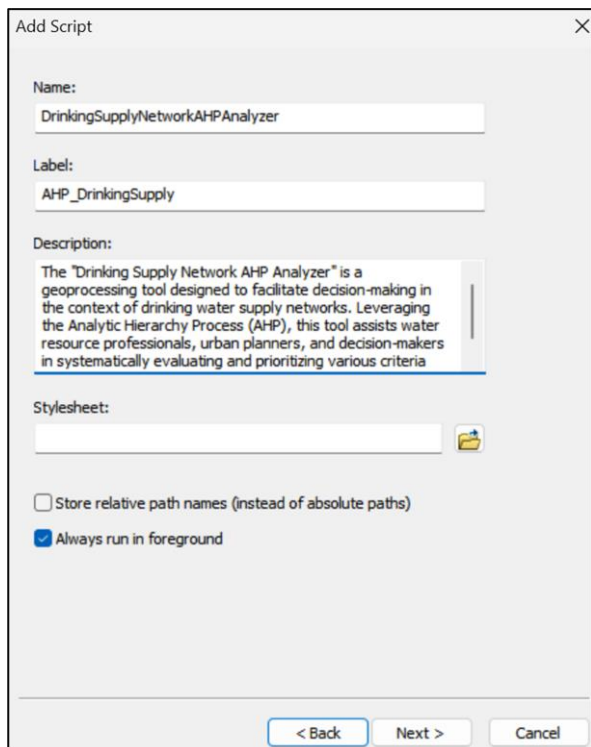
Add Script

Name:

DrinkingSupplyNetworkAHPAnalyzer

Label:

AHP_DrinkingSupply

Description:

The "Drinking Supply Network AHP Analyzer" is a geoprocessing tool designed to facilitate decision-making in the context of drinking water supply networks. Leveraging the Analytic Hierarchy Process (AHP), this tool assists water resource professionals, urban planners, and decision-makers in systematically evaluating and prioritizing various criteria

Stylesheet:

Store relative path names (instead of absolute paths)

Always run in foreground

< Back

Next >

Cancel